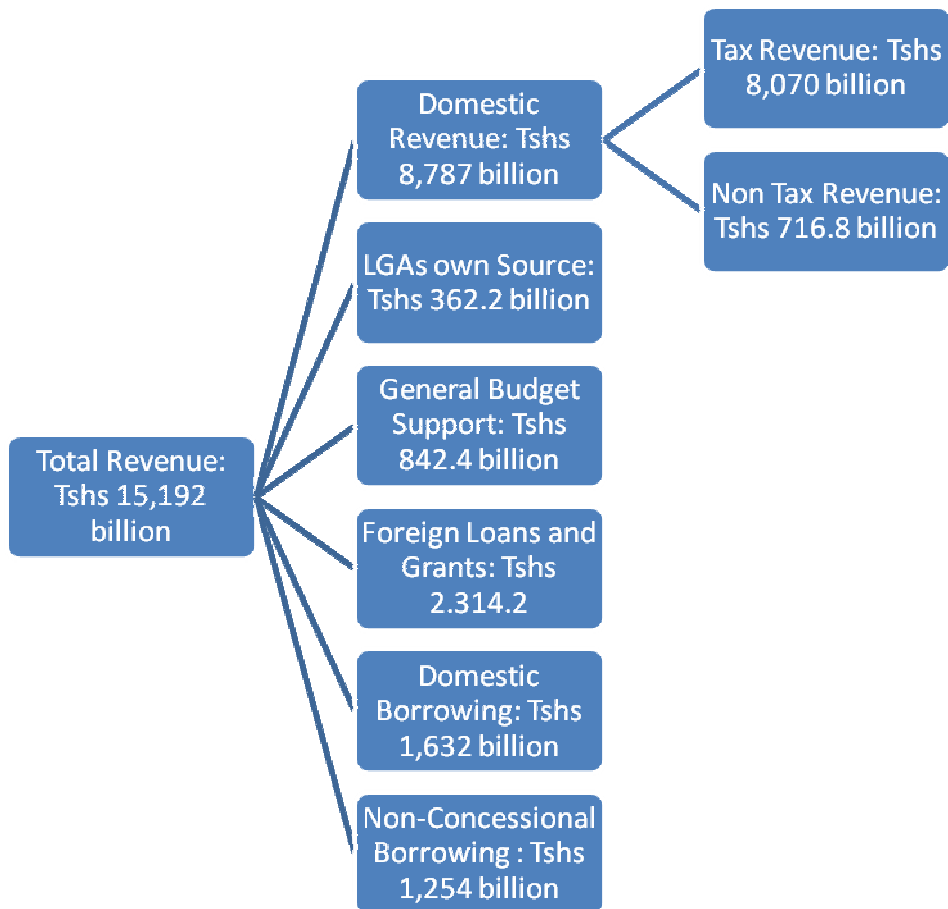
Total Revenue: Tshs 15,192 billion

Domestic Revenue: Tshs 8,787 billion

Tax Revenue: Tshs 8,070 billion

Non Tax Revenue: Tshs 716.8 billion

LGAs own Source: Tshs 362.2 billion

General Budget Support: Tshs 842.4 billion

Foreign Loans and Grants: Tshs 2.314.2

Domestic Borrowing: Tshs 1,632 billion

Non-Concessional Borrowing : Tshs 1,254 billion